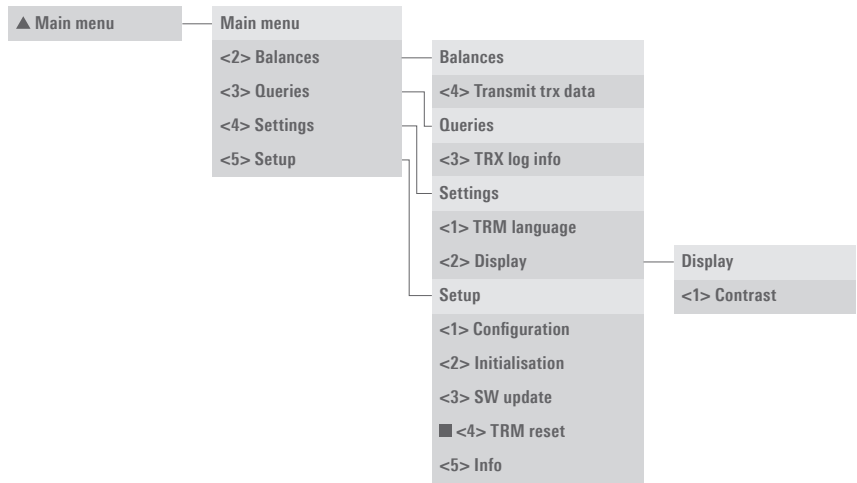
▲ Main menu

Main menu
<2> Balances
<3> Queries
<4> Settings
<5> Setup

Balances
<4> Transmit trx data

Queries
<3> TRX log info

Settings
<1> TRM language
<2> Display

Setup
<1> Configuration
<2> Initialisation
<3> SW update
■ <4> TRM reset
<5> Info

Display
<1> Contrast